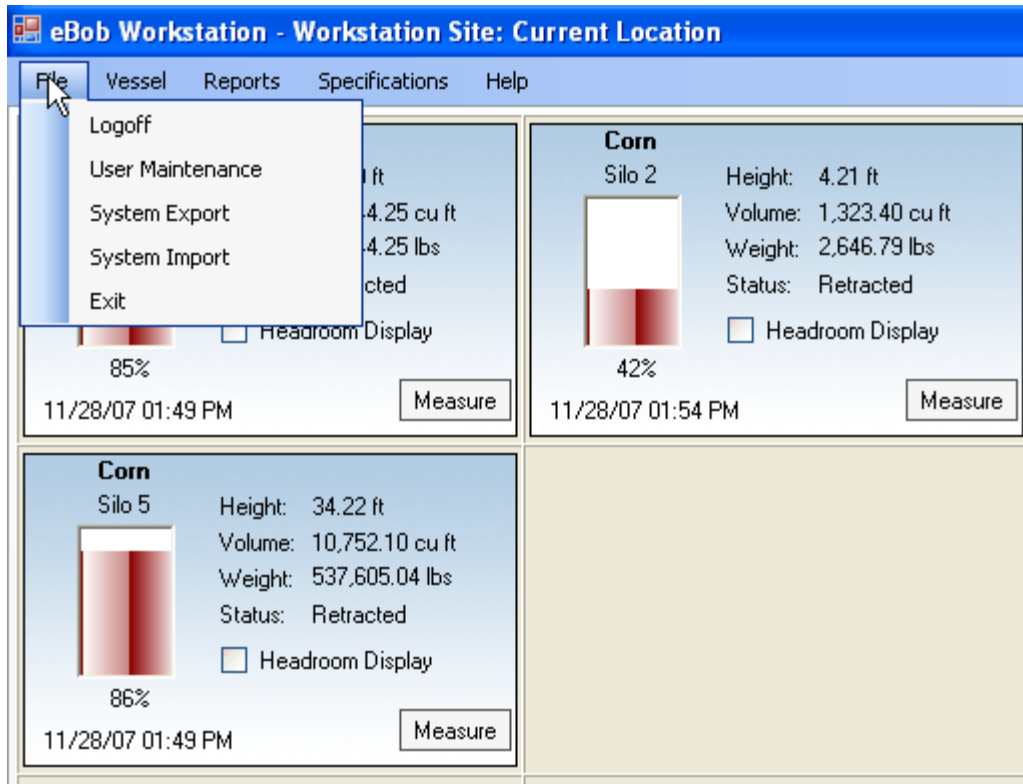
eBob Workstation - Workstation Site: Current Location

File Vessel Reports Specifications Help

Logoff
User Maintenance
System Export
System Import
Exit

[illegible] ft
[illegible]4.25 cu ft
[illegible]4.25 lbs
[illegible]cted
Headroom Display
85%
11/28/07 01:49 PM
Measure

Corn
Silo 2
Height: 4.21 ft
Volume: 1,323.40 cu ft
Weight: 2,646.79 lbs
Status: Retracted
Headroom Display
42%
11/28/07 01:54 PM
Measure

Corn
Silo 5
Height: 34.22 ft
Volume: 10,752.10 cu ft
Weight: 537,605.04 lbs
Status: Retracted
Headroom Display
86%
11/28/07 01:49 PM
Measure